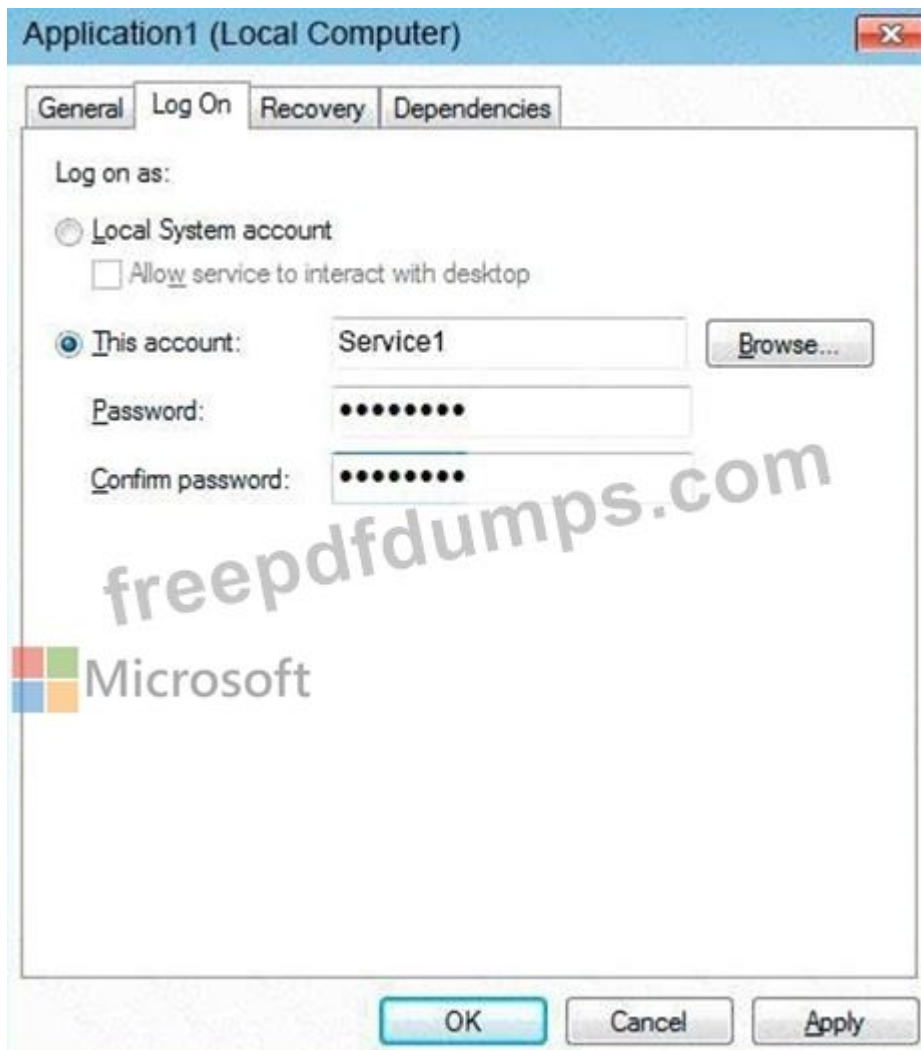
Application1 (Local Computer)

General | Log On | Recovery | Dependencies

Log on as:

Local System account

Allow service to interact with desktop

This account: Service1 Browse...

Password: •••••••••

Confirm password: •••••••••

freepdfdumps.com

Microsoft

OK Cancel Apply